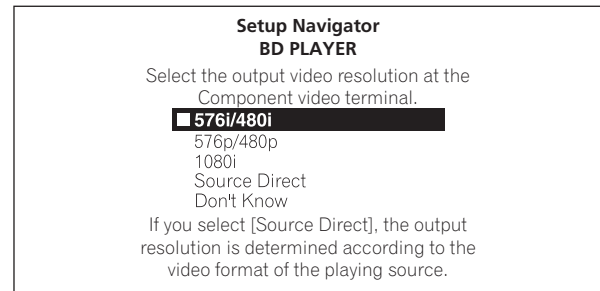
Setup Navigator
BD PLAYER

Select the output video resolution at the Component video terminal.

576i/480i
576p/480p
1080i
Source Direct
Don't Know

If you select [Source Direct], the output resolution is determined according to the video format of the playing source.